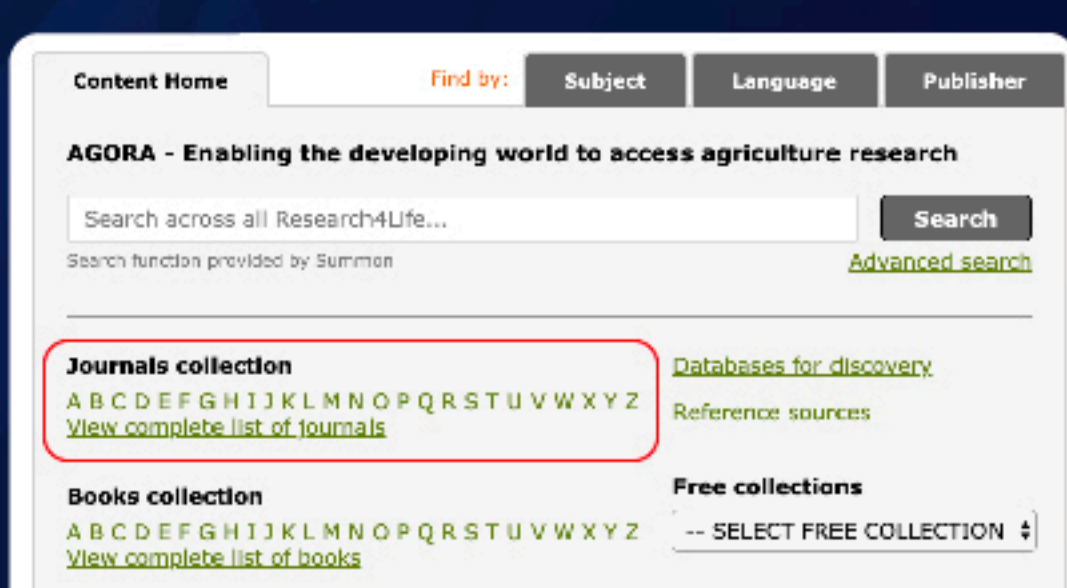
Content Home

Find by: Subject Language Publisher

AGORA - Enabling the developing world to access agriculture research

Search across all Research4Life...

Search

Search function provided by Summon

Advanced search

Journals collection
A B C D E F G H I J K L M N O P Q R S T U V W X Y Z
View complete list of journals

Databases for discovery

Reference sources

Books collection
A B C D E F G H I J K L M N O P Q R S T U V W X Y Z
View complete list of books

Free collections

-- SELECT FREE COLLECTION